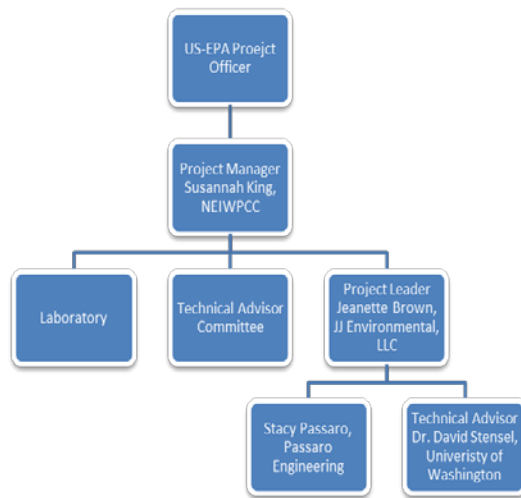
US-EPA Proejct Officer

Project Manager Susannah King, NEIWPCC

Laboratory

Technical Advisor Committee

Project Leader Jeanette Brown, JJ Environmental, LLC

Stacy Passaro, Passaro Engineering

Technical Advisor Dr. David Stensel, Univeristy of Washington